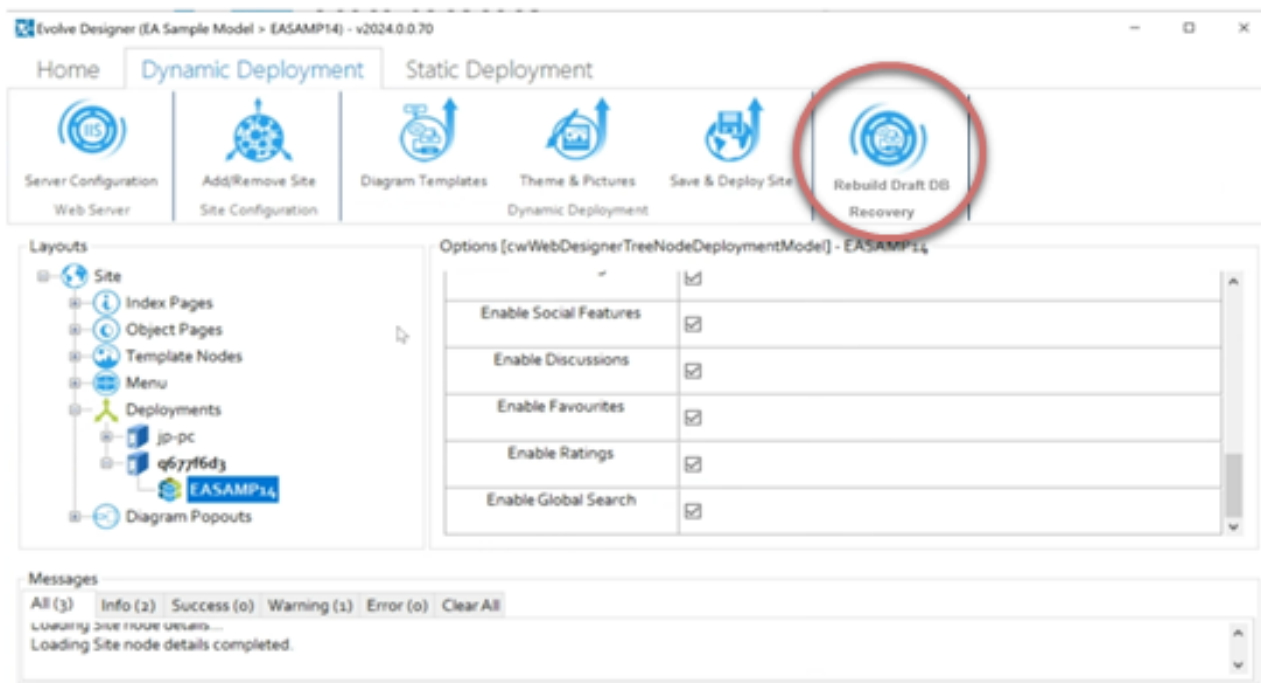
Evolve Designer (EA Sample Model > EASAMP14) - v2024.0.0.70

Home | Dynamic Deployment | Static Deployment

Server Configuration
Web Server

Add/Remove Site
Site Configuration

Diagram Templates | Theme & Pictures | Save & Deploy Site
Dynamic Deployment

Rebuild Draft DB
Recovery

Layouts
Site
Index Pages
Object Pages
Template Nodes
Menu
Deployments
jp-pc
q677f6d3
EASAMP14
Diagram Popouts

Options [cwWebDesignerTreeNodeDeploymentModel] - EASAMP14

| | ☑ |
|---|---|
| Enable Social Features | ☑ |
| Enable Discussions | ☑ |
| Enable Favourites | ☑ |
| Enable Ratings | ☑ |
| Enable Global Search | ☑ |

Messages
All (3) | Info (2) | Success (0) | Warning (1) | Error (0) | Clear All
Loading Site node details...
Loading Site node details completed.